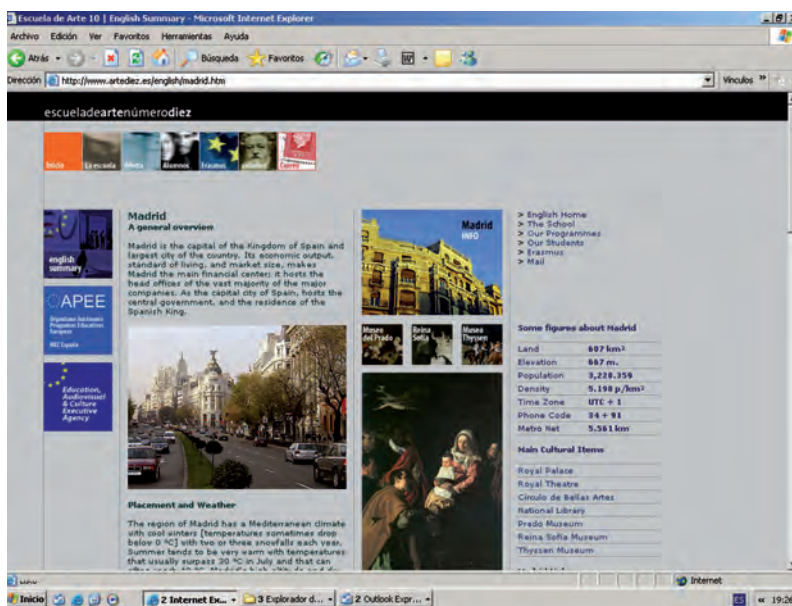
Escuela de Arte 10 | English Summary - Microsoft Internet Explorer

Archivo Edición Ver Favoritos Herramientas Ayuda

Atrás Búsqueda Favoritos

Dirección http://www.artediez.es/english/madrid.htm Vínculos »

escueladeartenúmerodiez

Inicio La escuela Alumnos Erasmus

english summary

APEE
Organismo Autónomo Programas Educativos Europeos
REC España

Education, Audiovisual & Culture Executive Agency

Madrid
A general overview

Madrid is the capital of the Kingdom of Spain and largest city of the country. Its economic output, standard of living, and market size, makes Madrid the main financial center: it hosts the head offices of the vast majority of the major companies. As the capital city of Spain, hosts the central government, and the residence of the Spanish King.

Placement and Weather

The region of Madrid has a Mediterranean climate with cool winters (temperatures sometimes drop below 0 °C) with two or three snowfalls each year. Summer tends to be very warm with temperatures that usually surpass 30 °C in July and that can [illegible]

Madrid INFO

Museo del Prado
Reina Sofía
Museo Thyssen

> English Home
> The School
> Our Programmes
> Our Students
> Erasmus
> Mail

Some figures about Madrid

| | |
|---|---|
| Land | 607 km² |
| Elevation | 667 m. |
| Population | 3,228.359 |
| Density | 5.198 p/km² |
| Time Zone | UTC + 1 |
| Phone Code | 34 + 91 |
| Metro Net | 5.561 km |

Main Cultural Items

Royal Palace
Royal Theatre
Círculo de Bellas Artes
National Library
Prado Museum
Reina Sofía Museum
Thyssen Museum

Internet

Inicio 2 Internet Ex... 3 Explorador d... 2 Outlook Expr... ES 19:26